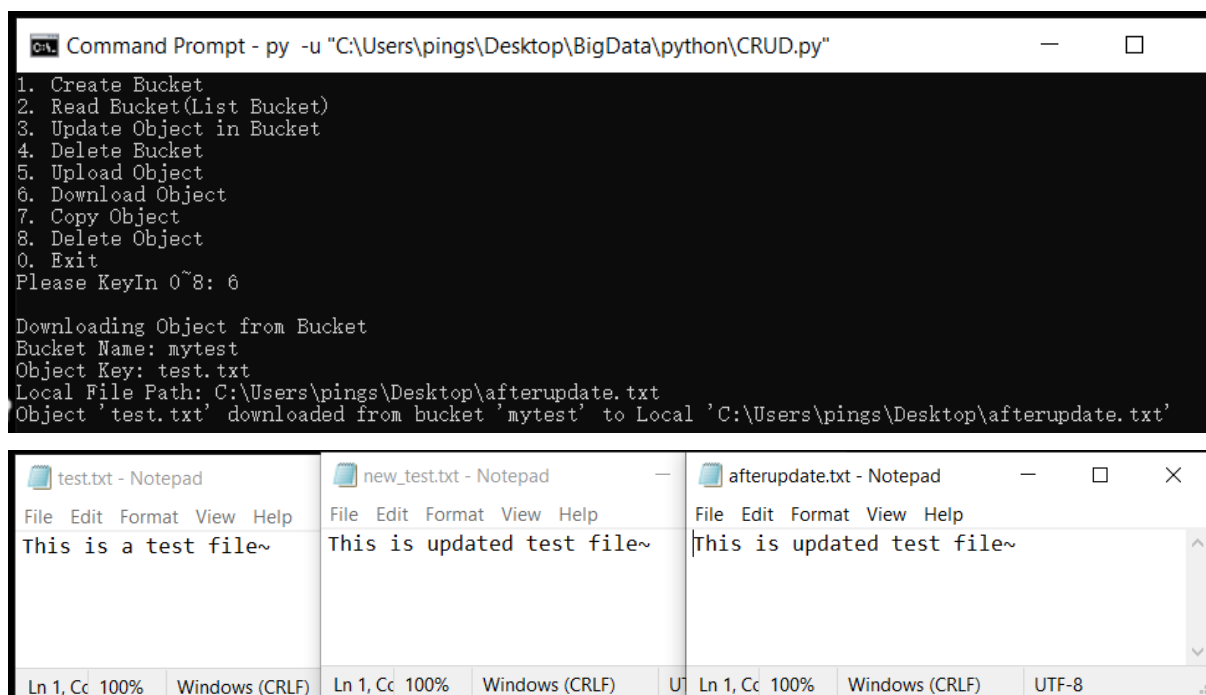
Command Prompt - py -u "C:\Users\pings\Desktop\BigData\python\CRUD.py"

1. Create Bucket
2. Read Bucket(List Bucket)
3. Update Object in Bucket
4. Delete Bucket
5. Upload Object
6. Download Object
7. Copy Object
8. Delete Object
0. Exit
Please KeyIn 0~8: 6

Downloading Object from Bucket
Bucket Name: mytest
Object Key: test.txt
Local File Path: C:\Users\pings\Desktop\afterupdate.txt
Object 'test.txt' downloaded from bucket 'mytest' to Local 'C:\Users\pings\Desktop\afterupdate.txt'

test.txt - Notepad
File Edit Format View Help
This is a test file~
Ln 1, Cc 100% Windows (CRLF)

new_test.txt - Notepad
File Edit Format View Help
This is updated test file~
Ln 1, Cc 100% Windows (CRLF) U

afterupdate.txt - Notepad
File Edit Format View Help
This is updated test file~
Ln 1, Cc 100% Windows (CRLF) UTF-8